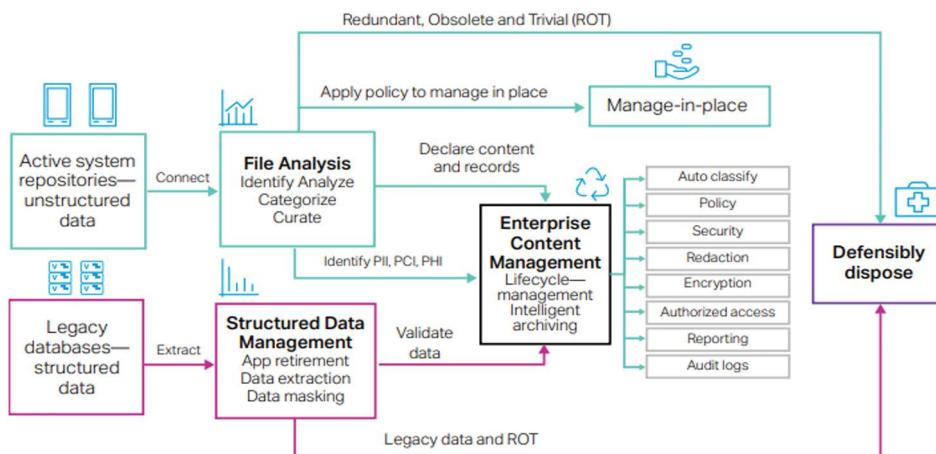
Redundant, Obsolete and Trivial (ROT)

Apply policy to manage in place

Manage-in-place

Active system repositories—unstructured data

Connect

File Analysis
Identify Analyze
Categorize
Curate

Declare content and records

Identify PII, PCI, PHI

Enterprise Content Management
Lifecycle—management
Intelligent archiving

Auto classify
Policy
Security
Redaction
Encryption
Authorized access
Reporting
Audit logs

Defensibly dispose

Legacy databases—structured data

Extract

Structured Data Management
App retirement
Data extraction
Data masking

Validate data

Legacy data and ROT